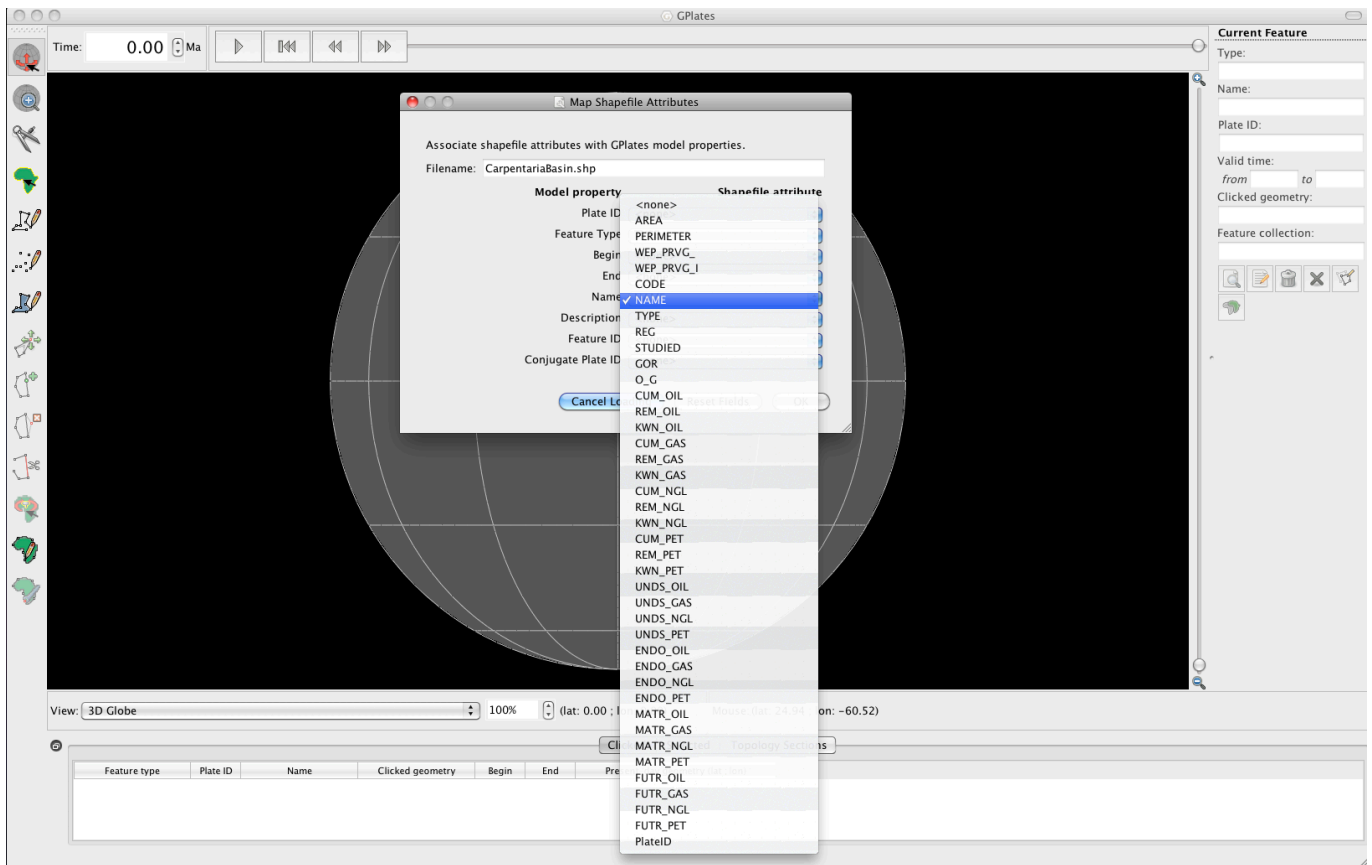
GPlates

Time: 0.00 Ma

Current Feature
Type:
Name:
Plate ID:
Valid time:
from to
Clicked geometry:
Feature collection:

Map Shapefile Attributes

Associate shapefile attributes with GPlates model properties.

Filename: CarpentariaBasin.shp

Model property
Shapefile attribute
Plate ID
Feature Type
Begin
End
Name
Description
Feature ID
Conjugate Plate ID

Cancel Lo
Reset Fields
OK

<none>
AREA
PERIMETER
WEP_PRVG_
WEP_PRVG_I
CODE
✓ NAME
TYPE
REG
STUDIED
GOR
O_G
CUM_OIL
REM_OIL
KWN_OIL
CUM_GAS
REM_GAS
KWN_GAS
CUM_NGL
REM_NGL
KWN_NGL
CUM_PET
REM_PET
KWN_PET
UNDS_OIL
UNDS_GAS
UNDS_NGL
UNDS_PET
ENDO_OIL
ENDO_GAS
ENDO_NGL
ENDO_PET
MATR_OIL
MATR_GAS
MATR_NGL
MATR_PET
FUTR_OIL
FUTR_GAS
FUTR_NGL
FUTR_PET
PlateID

View: 3D Globe
100%
(lat: 0.00 ; l
Mouse (lat: 24.94 ; lon: -60.52)

Cli
Topology Sections

| Feature type | Plate ID | Name | Clicked geometry | Begin | End | Pre |
|---|---|---|---|---|---|---|